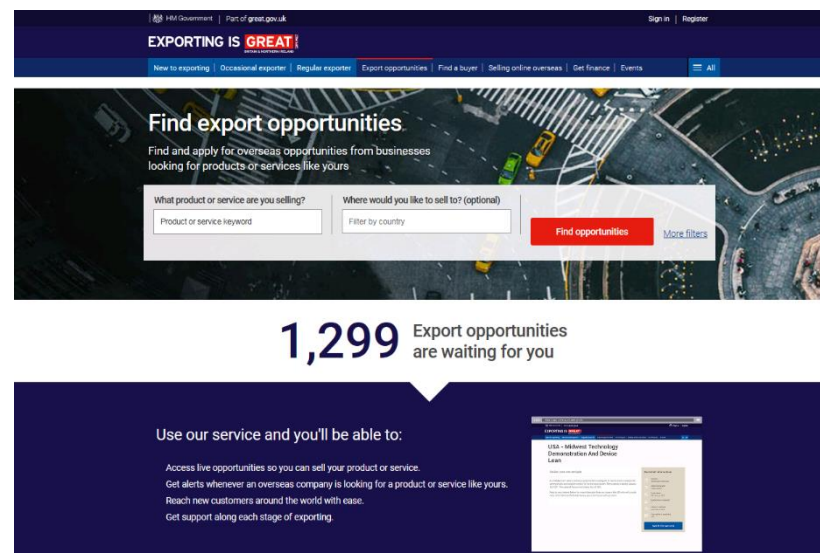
HM Government | Part of great.gov.uk

Sign in | Register

EXPORTING IS GREAT BRITAIN & NORTHERN IRELAND

New to exporting | Occasional exporter | Regular exporter | Export opportunities | Find a buyer | Selling online overseas | Get finance | Events

All

Find export opportunities

Find and apply for overseas opportunities from businesses looking for products or services like yours

What product or service are you selling?

Product or service keyword

Where would you like to sell to? (optional)

Filter by country

Find opportunities

More filters

1,299 Export opportunities are waiting for you

Use our service and you'll be able to:

Access live opportunities so you can sell your product or service.

Get alerts whenever an overseas company is looking for a product or service like yours.

Reach new customers around the world with ease.

Get support along each stage of exporting.

EXPORTING IS GREAT

USA - Midwest Technology Demonstration And Device Loan

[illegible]